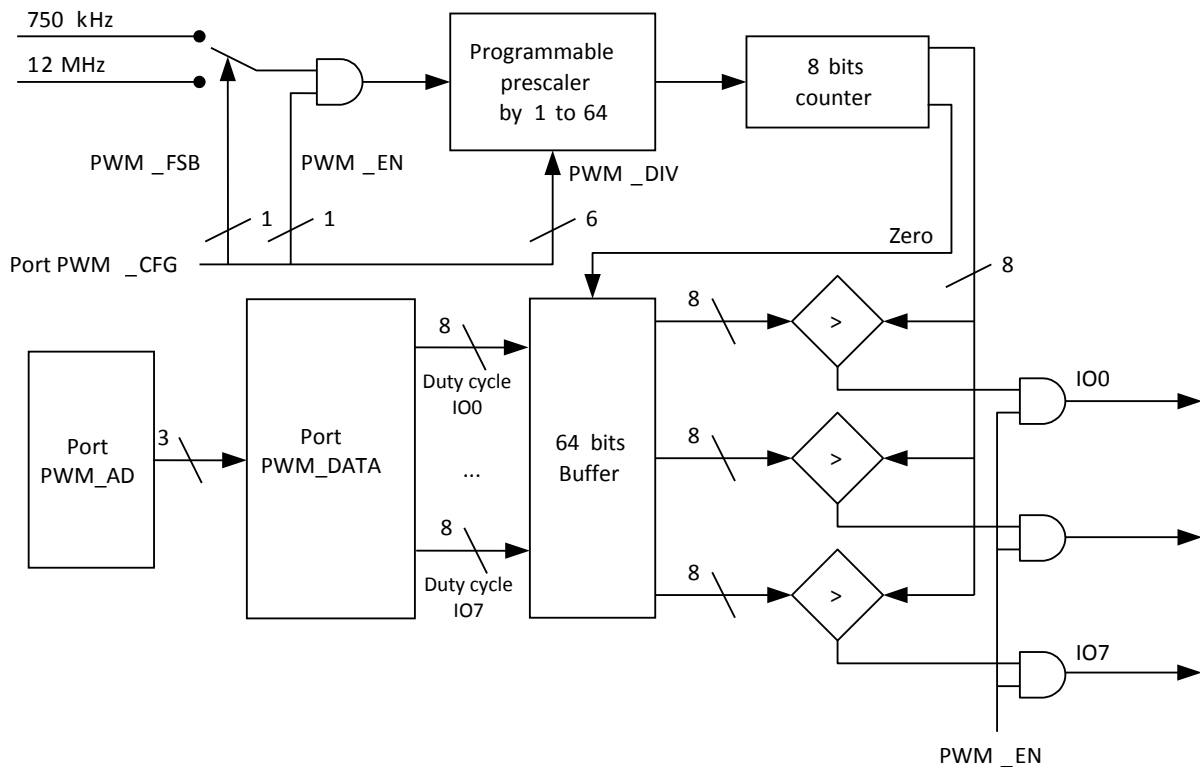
750 kHz
12 MHz
Programmable prescaler by 1 to 64
8 bits counter
PWM _FSB
PWM _EN
PWM _DIV
1
1
6
Zero
8
Port PWM _CFG
8
Port PWM_AD
3
Port PWM_DATA
8
Duty cycle IO0
...
8
Duty cycle IO7
64 bits Buffer
8
8
8
>
>
>
IO0
IO7
PWM _EN